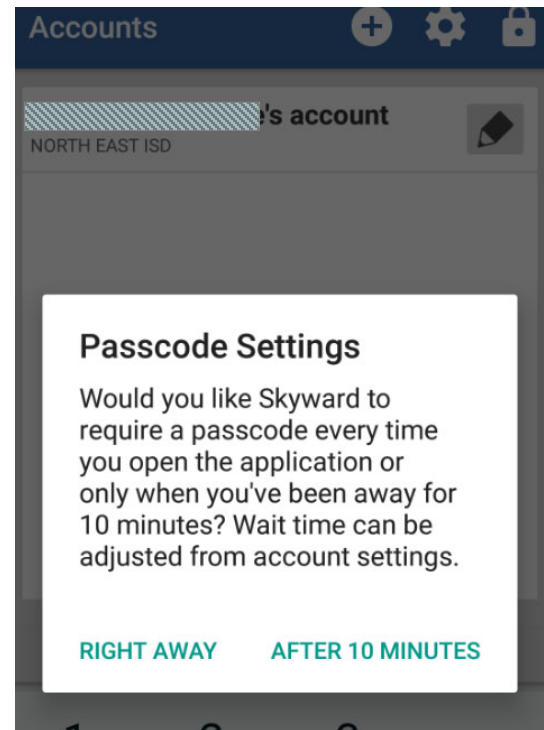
Accounts

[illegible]'s account
NORTH EAST ISD

Passcode Settings

Would you like Skyward to require a passcode every time you open the application or only when you've been away for 10 minutes? Wait time can be adjusted from account settings.

RIGHT AWAY AFTER 10 MINUTES